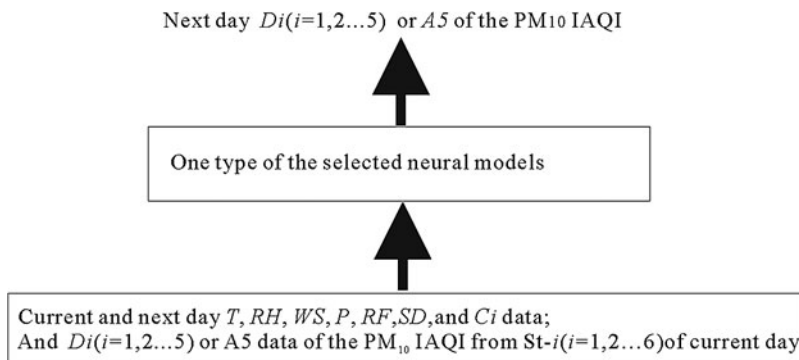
Next day $Di(i=1,2...5)$ or $A5$ of the $PM_{10}$ IAQI

One type of the selected neural models

Current and next day $T$, $RH$, $WS$, $P$, $RF$,$SD$,and $Ci$ data;
And $Di(i=1,2...5)$ or A5 data of the $PM_{10}$ IAQI from St-$i(i=1,2...6)$of current day